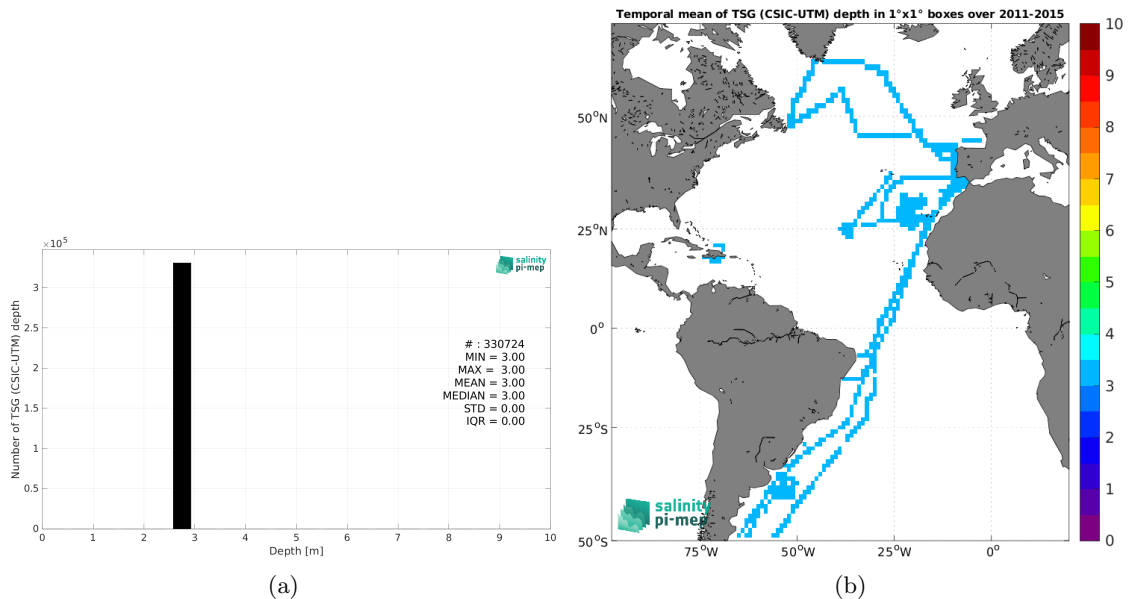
$\times10^5$

salinity pi-mep

Number of TSG (CSIC-UTM) depth

3
2.5
2
1.5
1
0.5
0

# : 330724
MIN = 3.00
MAX = 3.00
MEAN = 3.00
MEDIAN = 3.00
STD = 0.00
IQR = 0.00

0 1 2 3 4 5 6 7 8 9 10
Depth [m]

(a)

Temporal mean of TSG (CSIC-UTM) depth in 1°x1° boxes over 2011-2015

50$^o$N
25$^o$N
0$^o$
25$^o$S
50$^o$S

75$^o$W 50$^o$W 25$^o$W 0$^o$

salinity pi-mep

10
9
8
7
6
5
4
3
2
1
0

(b)